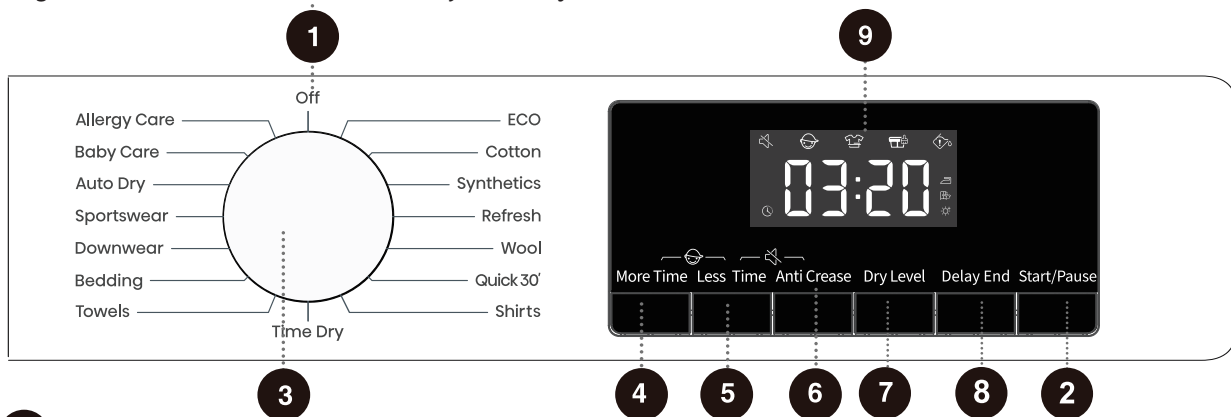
1
9
Off
Allergy Care
Baby Care
Auto Dry
Sportswear
Downwear
Bedding
Towels
Time Dry
ECO
Cotton
Synthetics
Refresh
Wool
Quick 30'
Shirts
03:20
More Time
Less Time
Anti Crease
Dry Level
Delay End
Start/Pause
3
4
5
6
7
8
2